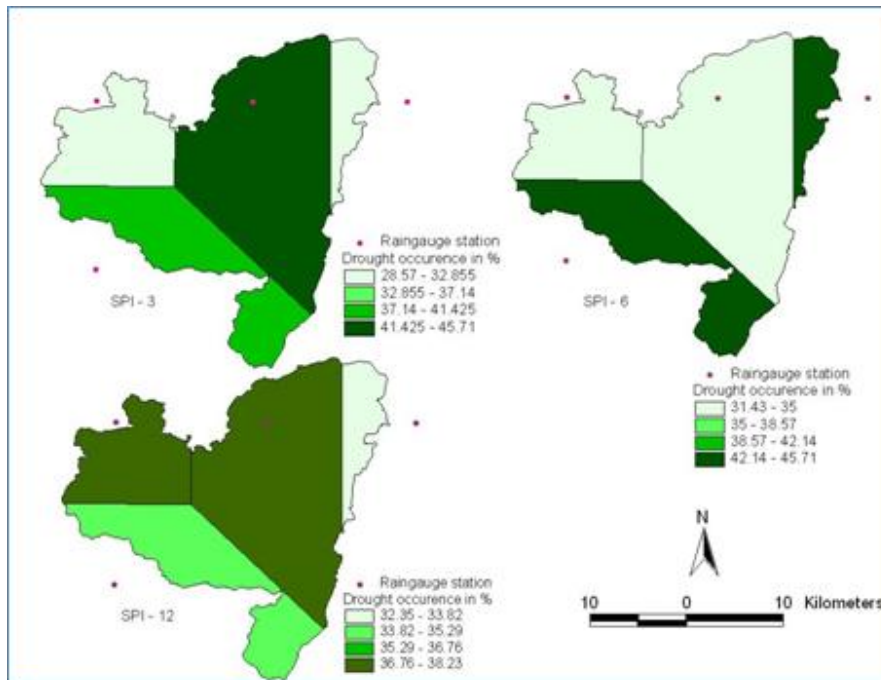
Raingauge station
Drought occurence in %
28.57 - 32.855
32.855 - 37.14
37.14 - 41.425
41.425 - 45.71

SPI - 3

SPI - 6

Raingauge station
Drought occurence in %
31.43 - 35
35 - 38.57
38.57 - 42.14
42.14 - 45.71

N

SPI - 12

Raingauge station
Drought occurence in %
32.35 - 33.82
33.82 - 35.29
35.29 - 36.76
36.76 - 38.23

10 0 10 Kilometers